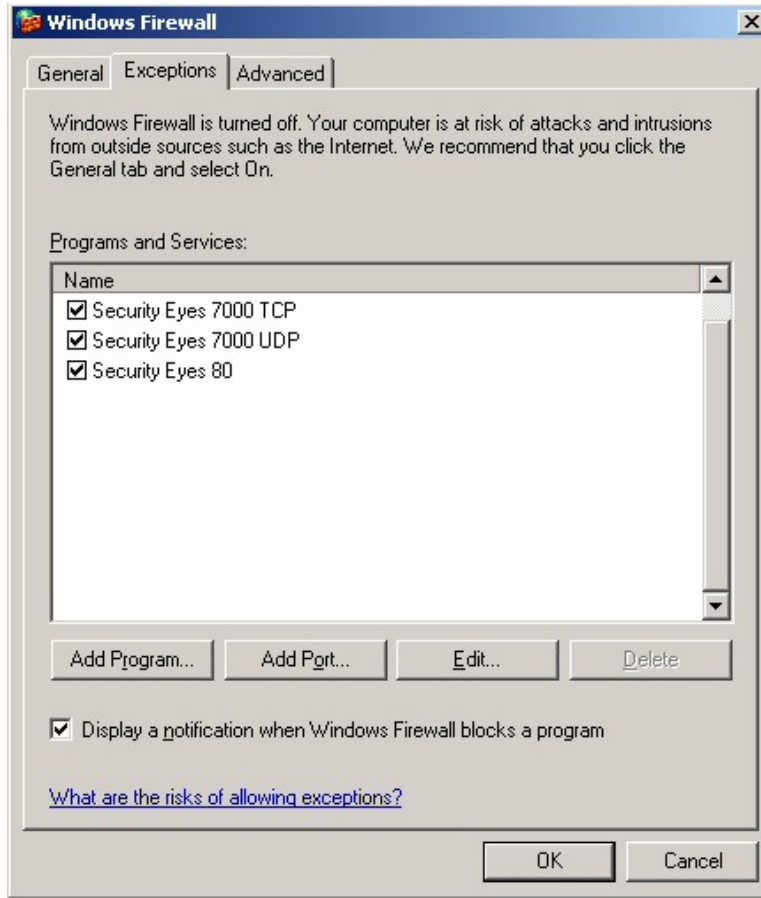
Windows Firewall

General | Exceptions | Advanced

Windows Firewall is turned off. Your computer is at risk of attacks and intrusions from outside sources such as the Internet. We recommend that you click the General tab and select On.

Programs and Services:

| Name |
|---|
| ☑ Security Eyes 7000 TCP |
| ☑ Security Eyes 7000 UDP |
| ☑ Security Eyes 80 |

Add Program... | Add Port... | Edit... | Delete

☑ Display a notification when Windows Firewall blocks a program

What are the risks of allowing exceptions?

OK | Cancel